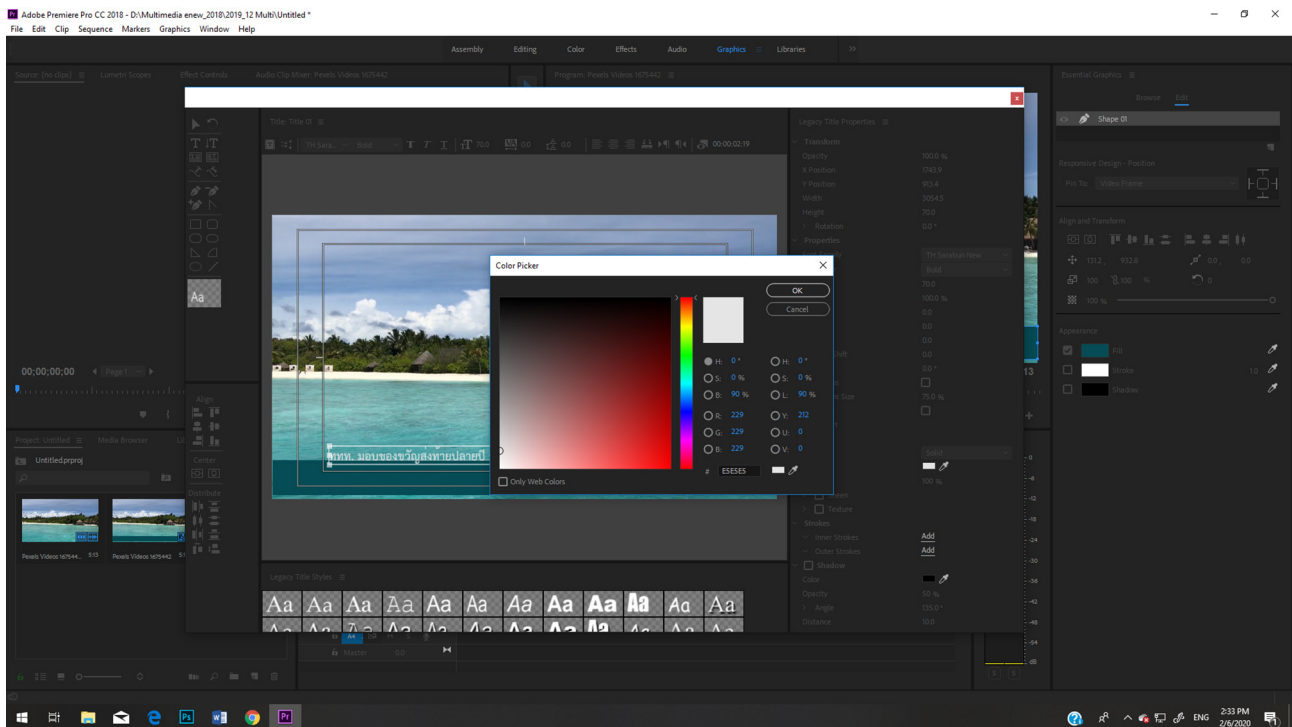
Adobe Premiere Pro CC 2018 - D:\Multimedia enew_2018\2019_12 Multi\Untitled *

File Edit Clip Sequence Markers Graphics Window Help

Assembly Editing Color Effects Audio Graphics Libraries

Source: (no clips) Lumetri Scopes Effect Controls Audio Clip Mixer: Pexels Videos 1675442

Program: Pexels Videos 1675442

Essential Graphics

Browse Edit

Shape 01

Responsive Design - Position

Pin To: Video Frame

Align and Transform

Appearance

Fill

Stroke

Shadow

Title: Title 01

TH Sara... Bold 70.0 0.0 0.0 00:00:02:19

Legacy Title Properties

Transform

Opacity 100.0 %

X Position 1743.9

Y Position 953.6

Width 3054.5

Height 70.0

Rotation 0.0 °

Properties

TH Sarabun New

Bold

70.0

100.0 %

Strokes

Inner Strokes Add

Outer Strokes Add

Shadow

Color

Opacity 50 %

Angle 135.0 °

Distance 10.0

Texture

Color Picker

OK

Cancel

H: 0 °
S: 0 %
B: 90 %
R: 229
G: 229
B: 229

H: 0 °
S: 0 %
L: 90 %
Y: 212
U: 0
V: 0

# E5E5E5

Only Web Colors

ททท. มอบของขวัญส่งท้ายปลายปี

Align

Center

Distribute

Legacy Title Styles

Aa Aa Aa Aa Aa Aa Aa Aa Aa Aa Aa Aa

00;00;00;00

Page 1

Project: Untitled Media Browser

Untitled.prproj

Pexels Videos 1675644... 5:13 Pexels Videos 1675442

Master 0.0

13

ENG 2:33 PM 2/6/2020